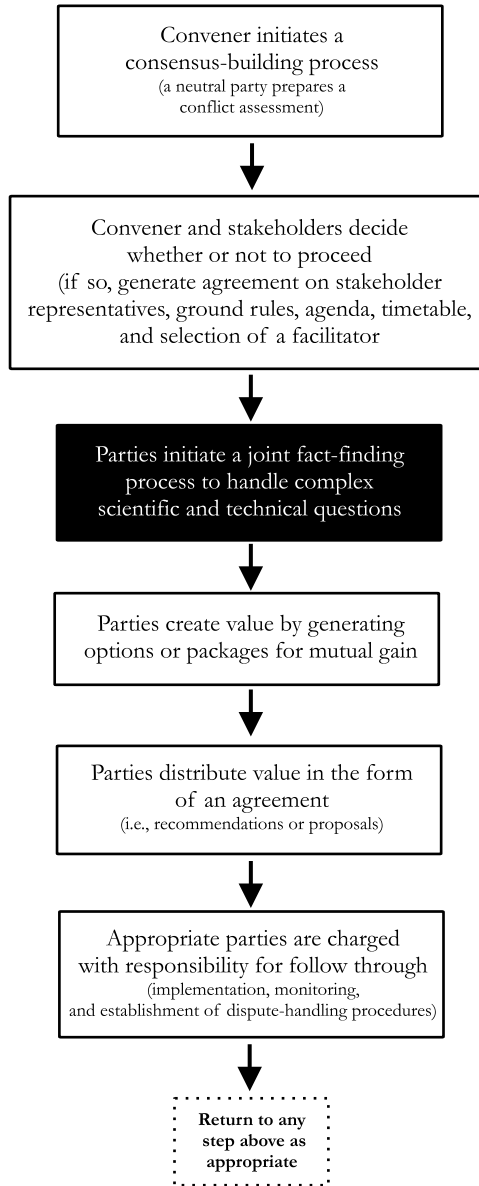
Convener initiates a consensus-building process
(a neutral party prepares a conflict assessment)

Convener and stakeholders decide whether or not to proceed
(if so, generate agreement on stakeholder representatives, ground rules, agenda, timetable, and selection of a facilitator

Parties initiate a joint fact-finding process to handle complex scientific and technical questions

Parties create value by generating options or packages for mutual gain

Parties distribute value in the form of an agreement
(i.e., recommendations or proposals)

Appropriate parties are charged with responsibility for follow through
(implementation, monitoring, and establishment of dispute-handling procedures)

Return to any step above as appropriate